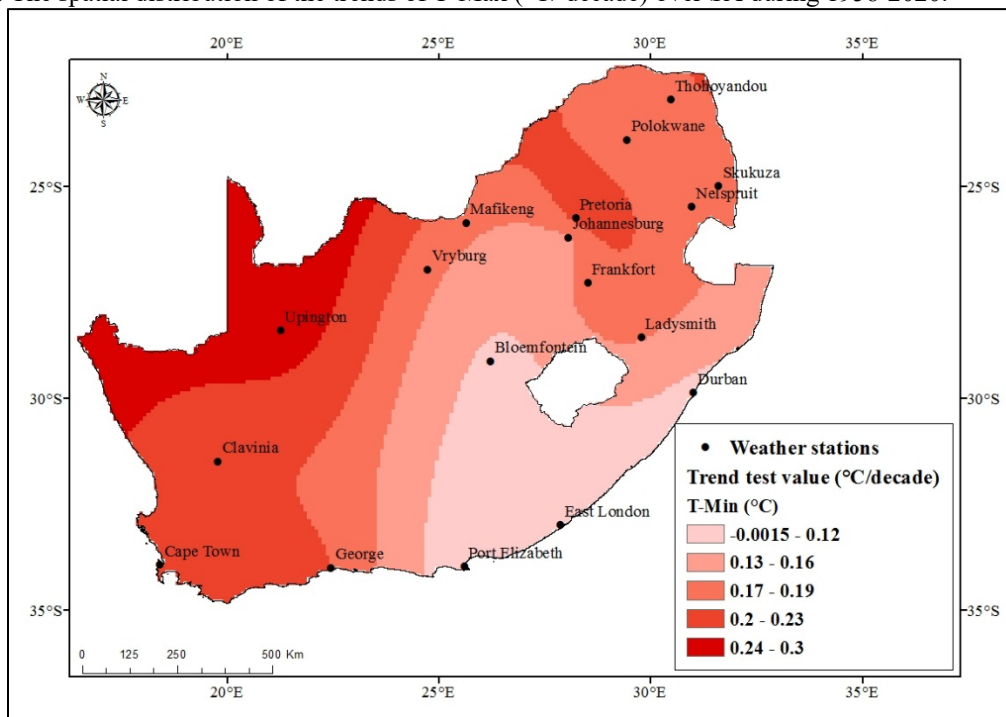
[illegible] spatial distribution of the trends of T-Min (°C/decade) over SA during 1980-2020.

20°E 25°E 30°E 35°E

N
W E
S

Thohoyandou
Polokwane
Skukuza
Nelspruit
Pretoria
Johannesburg
Mafikeng
Vryburg
Frankfort
Upington
Ladysmith
Bloemfontein
Durban
Clavinia
East London
Cape Town
George
Port Elizabeth

25°S 25°S
30°S 30°S
35°S 35°S

• Weather stations
Trend test value (°C/decade)
T-Min (°C)

| |
|---|
| -0.0015 - 0.12 |
| 0.13 - 0.16 |
| 0.17 - 0.19 |
| 0.2 - 0.23 |
| 0.24 - 0.3 |

0 125 250 500 Km

20°E 25°E 30°E 35°E